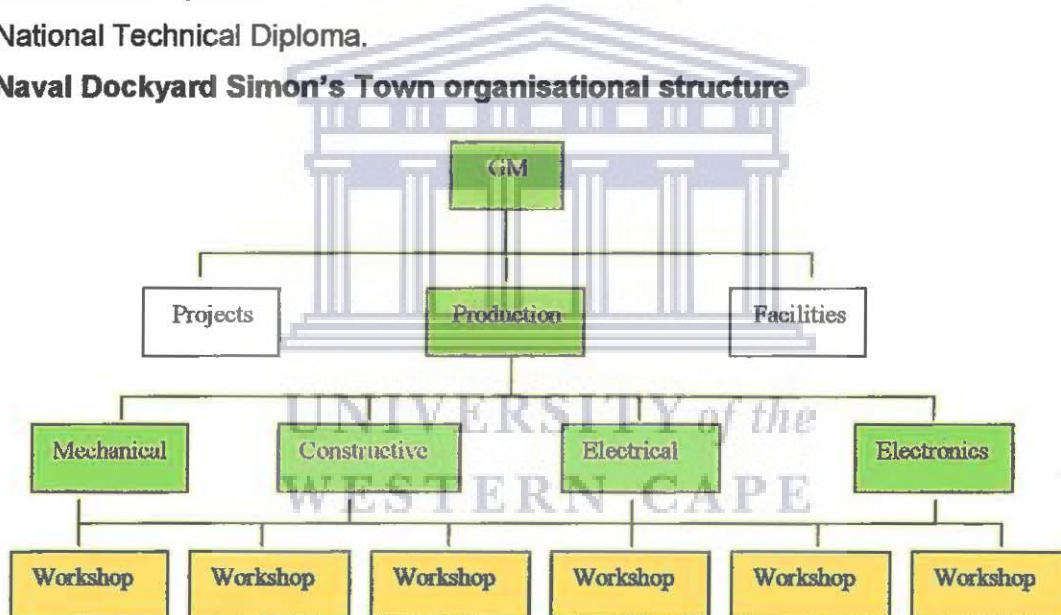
National Technical Diploma.

Naval Dockyard Simon's Town organisational structure

GM

Projects

Production

Facilities

Mechanical

Constructive

Electrical

Electronics

Workshop

Workshop

Workshop

Workshop

Workshop

Workshop

UNIVERSITY of the
WESTERN CAPE